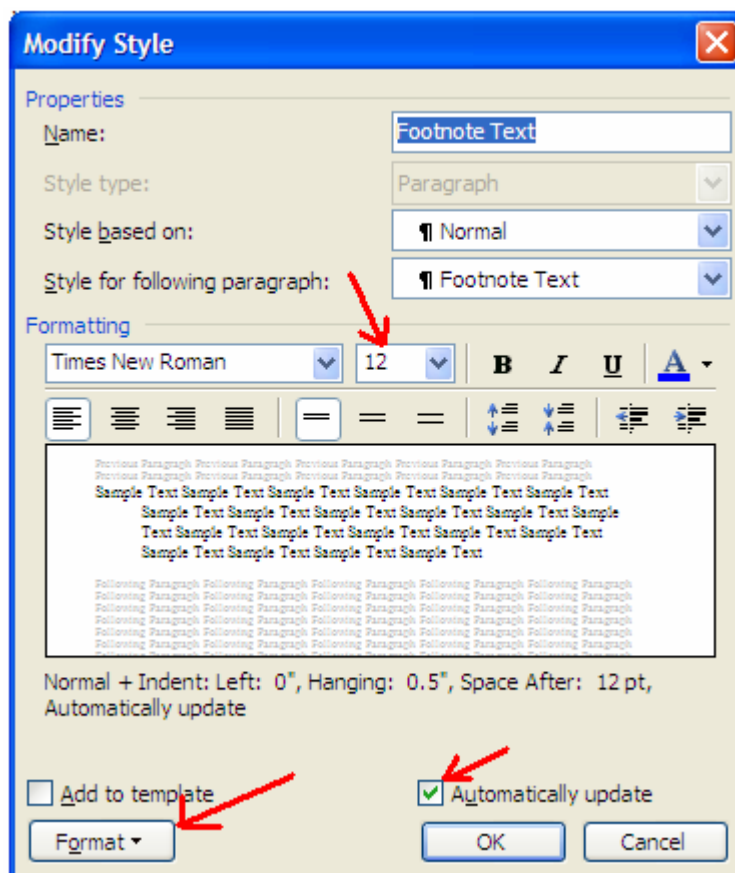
Modify Style

Properties

Name: Footnote Text

Style type: Paragraph

Style based on: ¶ Normal

Style for following paragraph: ¶ Footnote Text

Formatting

Times New Roman 12 B I U A

Previous Paragraph Previous Paragraph Previous Paragraph Previous Paragraph Previous Paragraph
Previous Paragraph Previous Paragraph Previous Paragraph Previous Paragraph Previous Paragraph
Sample Text Sample Text Sample Text Sample Text Sample Text Sample Text Sample Text Sample Text Sample Text Sample Text Sample Text Sample Text Sample Text Sample Text Sample Text Sample Text Sample Text Sample Text Sample Text Sample Text Sample Text Sample Text Sample Text Sample Text Sample Text

Following Paragraph Following Paragraph Following Paragraph Following Paragraph Following Paragraph Following Paragraph
Following Paragraph Following Paragraph Following Paragraph Following Paragraph Following Paragraph Following Paragraph
Following Paragraph Following Paragraph Following Paragraph Following Paragraph Following Paragraph Following Paragraph
Following Paragraph Following Paragraph Following Paragraph Following Paragraph Following Paragraph Following Paragraph
Following Paragraph Following Paragraph Following Paragraph Following Paragraph Following Paragraph Following Paragraph
Following Paragraph Following Paragraph Following Paragraph Following Paragraph Following Paragraph Following Paragraph
Following Paragraph Following Paragraph Following Paragraph Following Paragraph Following Paragraph Following Paragraph

Normal + Indent: Left: 0", Hanging: 0.5", Space After: 12 pt, Automatically update

Add to template

Automatically update

Format ▾

OK

Cancel